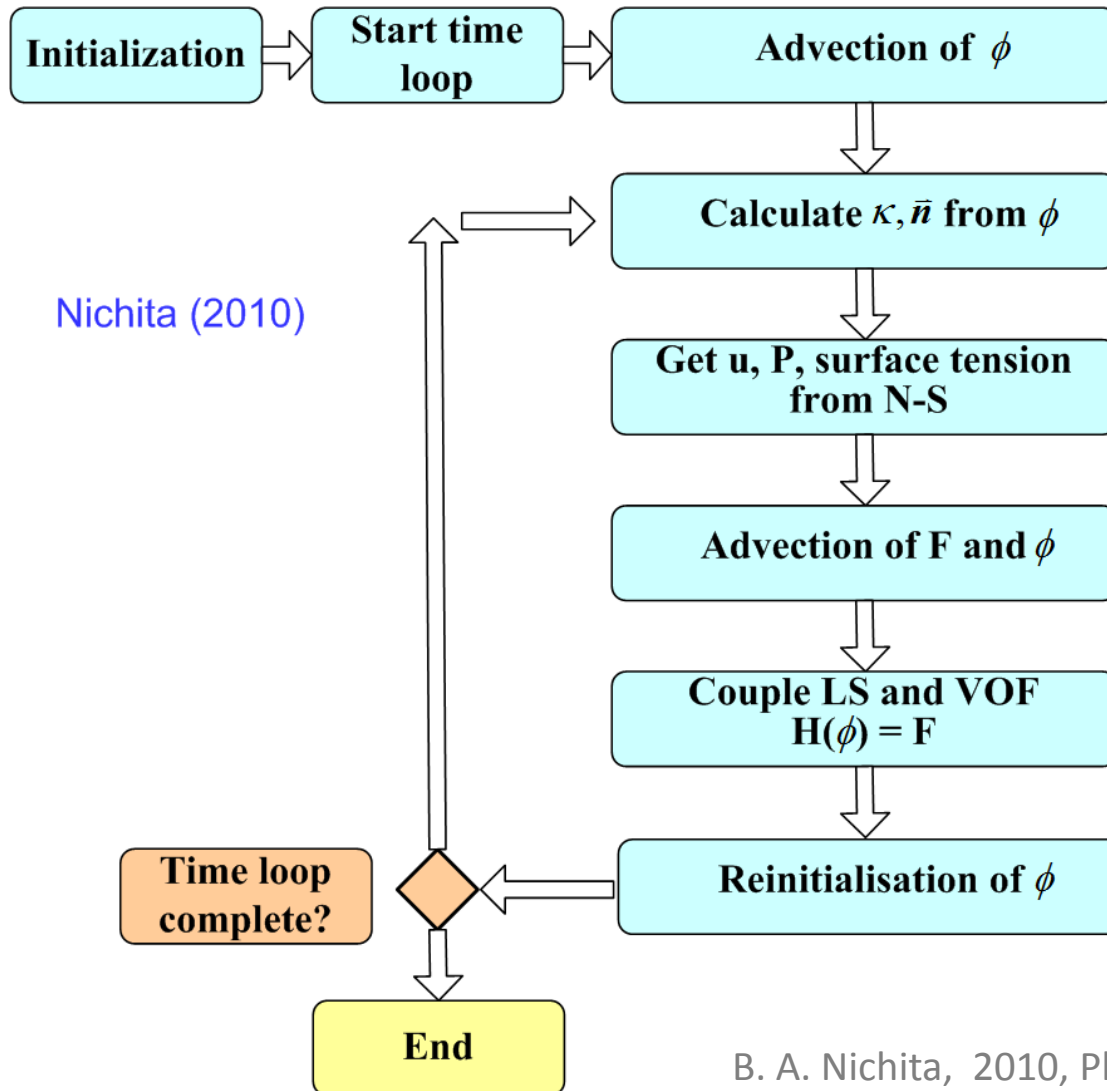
Initialization

Start time loop

Advection of $\phi$

Calculate $\kappa, \vec{n}$ from $\phi$

Nichita (2010)

Get u, P, surface tension from N-S

Advection of F and $\phi$

Couple LS and VOF $H(\phi) = F$

Time loop complete?

Reinitialisation of $\phi$

End

B. A. Nichita, 2010, Pl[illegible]